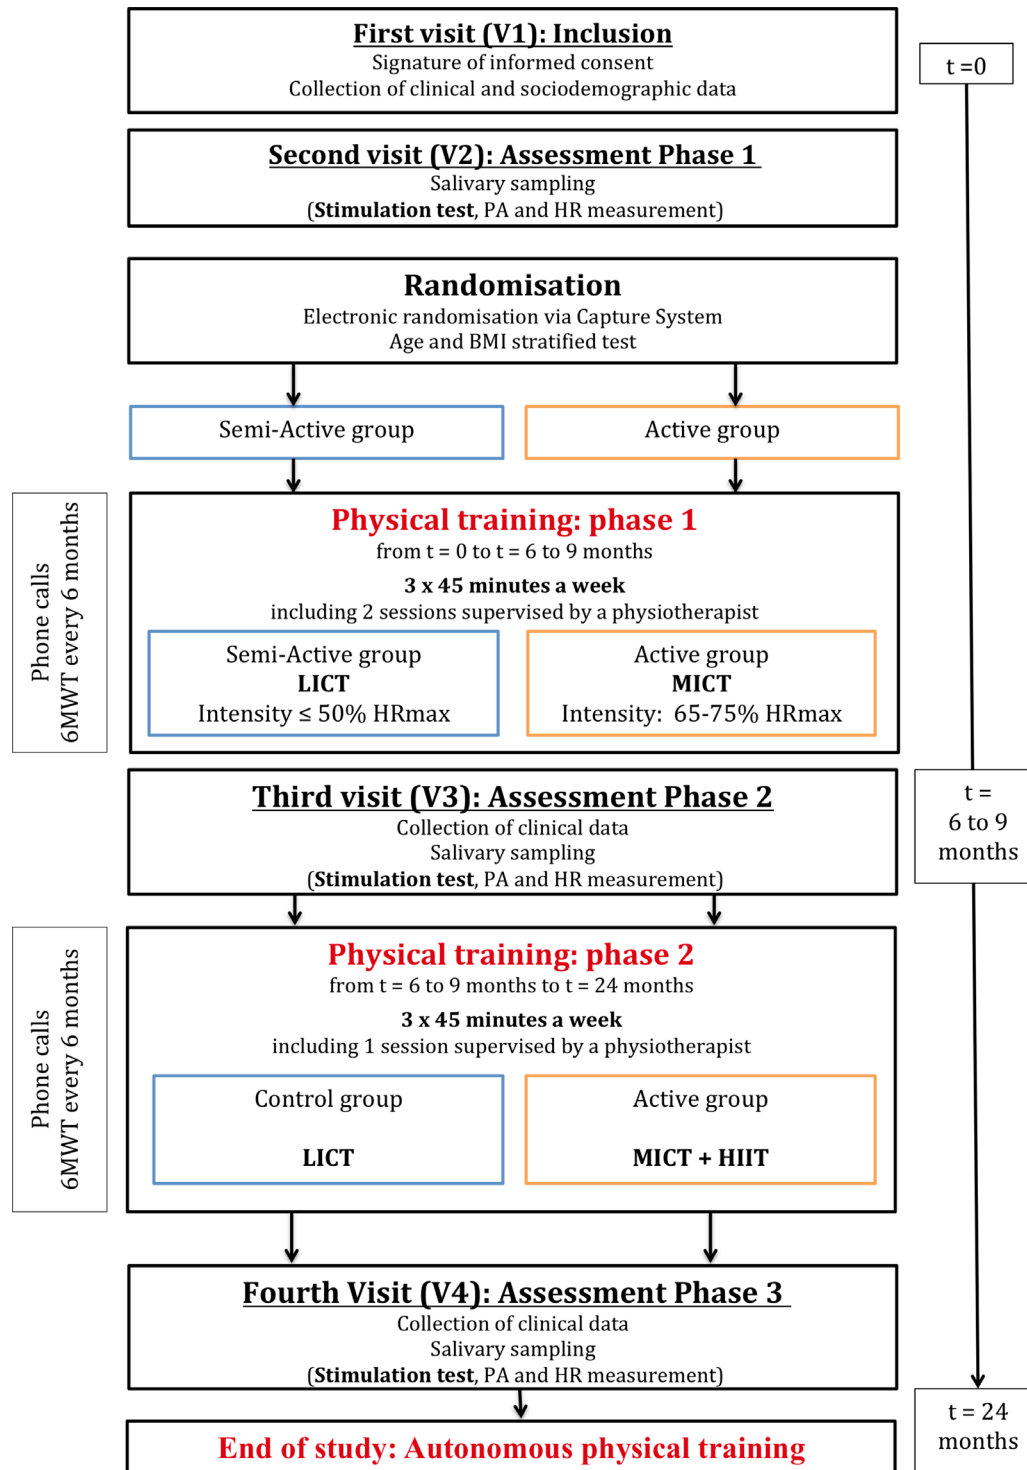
First visit (V1): Inclusion
Signature of informed consent
Collection of clinical and sociodemographic data

t =0

Second visit (V2): Assessment Phase 1
Salivary sampling
(Stimulation test, PA and HR measurement)

Randomisation
Electronic randomisation via Capture System
Age and BMI stratified test

Semi-Active group

Active group

Phone calls
6MWT every 6 months

Physical training: phase 1
from t = 0 to t = 6 to 9 months
3 x 45 minutes a week
including 2 sessions supervised by a physiotherapist

Semi-Active group
LICT
Intensity ≤ 50% HRmax

Active group
MICT
Intensity: 65-75% HRmax

Third visit (V3): Assessment Phase 2
Collection of clinical data
Salivary sampling
(Stimulation test, PA and HR measurement)

t =
6 to 9
months

Phone calls
6MWT every 6 months

Physical training: phase 2
from t = 6 to 9 months to t = 24 months
3 x 45 minutes a week
including 1 session supervised by a physiotherapist

Control group
LICT

Active group
MICT + HIIT

Fourth Visit (V4): Assessment Phase 3
Collection of clinical data
Salivary sampling
(Stimulation test, PA and HR measurement)

t = 24
months

End of study: Autonomous physical training